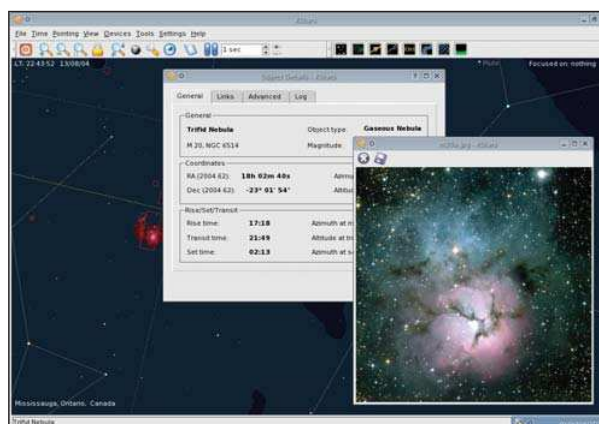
KStars

File Time Pointing View Devices Tools Settings Help

1 sec

LT: 22:43:52 13/08/04

Pluto

Focused on: nothing

Object Details - KStars

General | Links | Advanced | Log

General

Trifid Nebula

Object type: Gaseous Nebula

M 20, NGC 6514

Magnitude:

Coordinates

RA (2004.62): 18h 02m 40s

Azimu

Dec (2004.62): -23° 01' 54"

Altitu

Rise/Set/Transit

Rise time: 17:18

Azimuth at ri

Transit time: 21:49

Altitude at tr

Set time: 02:13

Azimuth at se

m20a.jpg - KStars

Mississauga, Ontario, Canada

Trifid Nebula